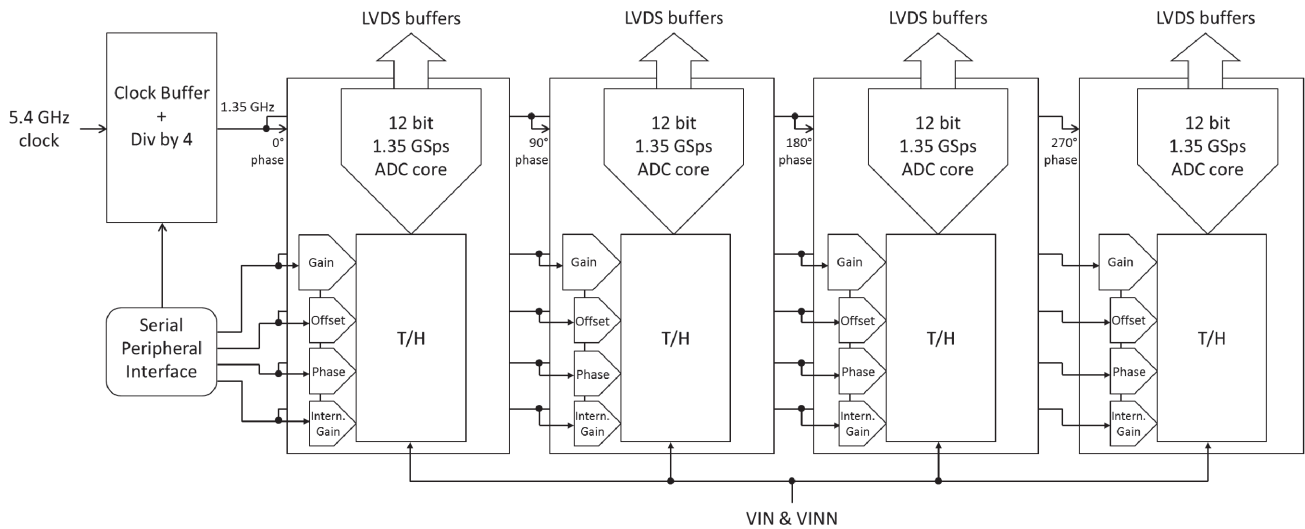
5.4 GHz clock

Clock Buffer + Div by 4

1.35 GHz

0° phase

Serial Peripheral Interface

LVDS buffers

12 bit 1.35 GSps ADC core

Gain

Offset

Phase

Intern. Gain

T/H

90° phase

LVDS buffers

12 bit 1.35 GSps ADC core

Gain

Offset

Phase

Intern. Gain

T/H

180° phase

LVDS buffers

12 bit 1.35 GSps ADC core

Gain

Offset

Phase

Intern. Gain

T/H

270° phase

LVDS buffers

12 bit 1.35 GSps ADC core

Gain

Offset

Phase

Intern. Gain

T/H

VIN & VINN